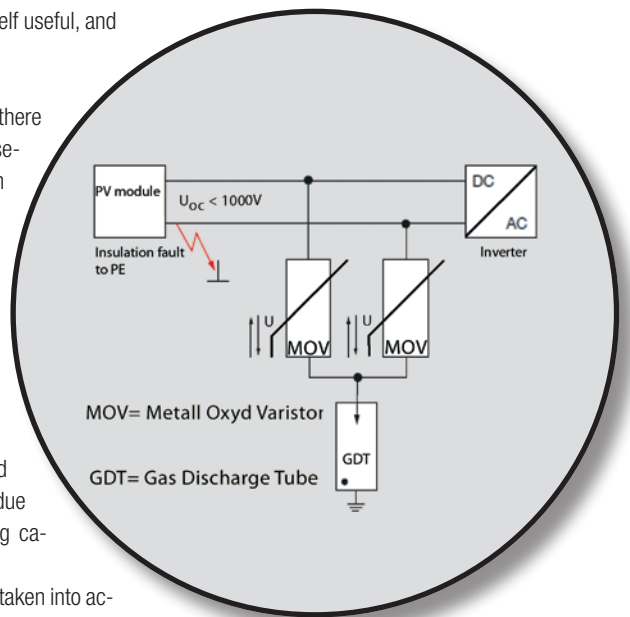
elf useful, and

there
se-
n

d
due
g ca-

taken into ac-

PV module

$U_{OC}$ < 1000V

DC

AC

Inverter

Insulation fault to PE

U

MOV

U

MOV

MOV= Metall Oxyd Varistor

GDT

GDT= Gas Discharge Tube